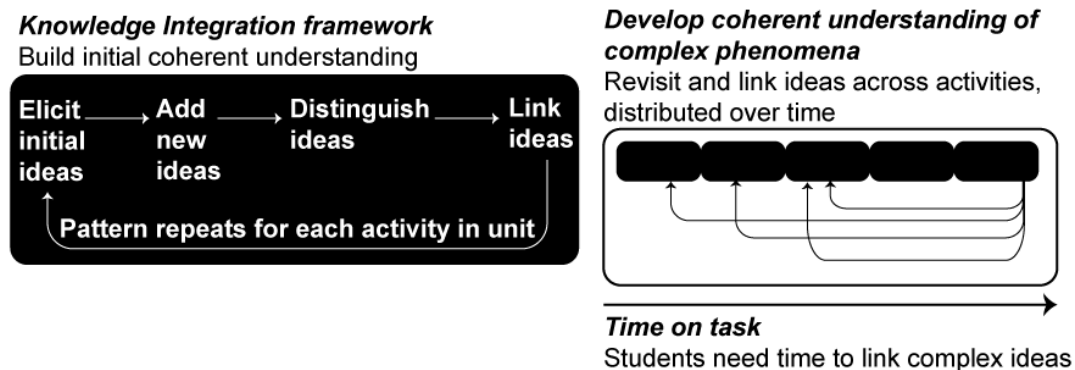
**Knowledge Integration framework**
Build initial coherent understanding

Elicit initial ideas → Add new ideas → Distinguish ideas → Link ideas

Pattern repeats for each activity in unit

**Develop coherent understanding of complex phenomena**
Revisit and link ideas across activities, distributed over time

**Time on task**
Students need time to link complex ideas